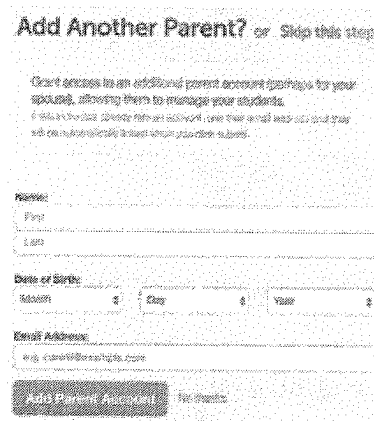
Add Another Parent? or Skip this step

Grant access to an additional parent account (perhaps to your spouse), allowing them to manage your students.
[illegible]

Name:
First
Last

Date of Birth:
Month
Day
Year

Email Address:
e.g. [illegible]

Add Parent Account
No thanks